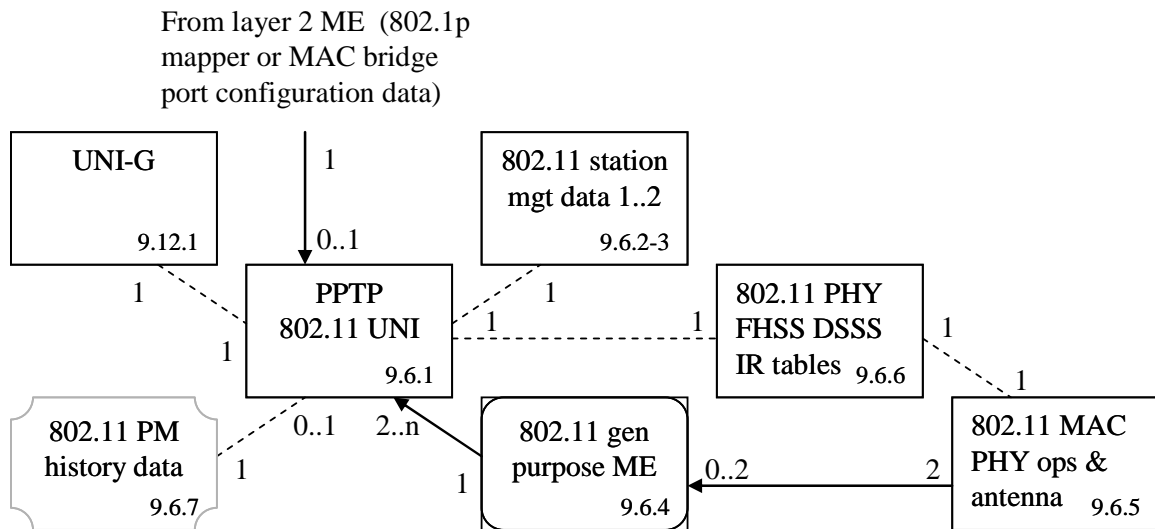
From layer 2 ME (802.1p mapper or MAC bridge port configuration data)

1

0..1

UNI-G

9.12.1

802.11 station mgt data 1..2

9.6.2-3

1

1

1

PPTP
802.11 UNI

9.6.1

1

1

802.11 PHY FHSS DSSS IR tables 9.6.6

1

1

802.11 PM history data

9.6.7

0..1

1

2..n

802.11 gen purpose ME

9.6.4

1

0..2

2

802.11 MAC PHY ops & antenna 9.6.5